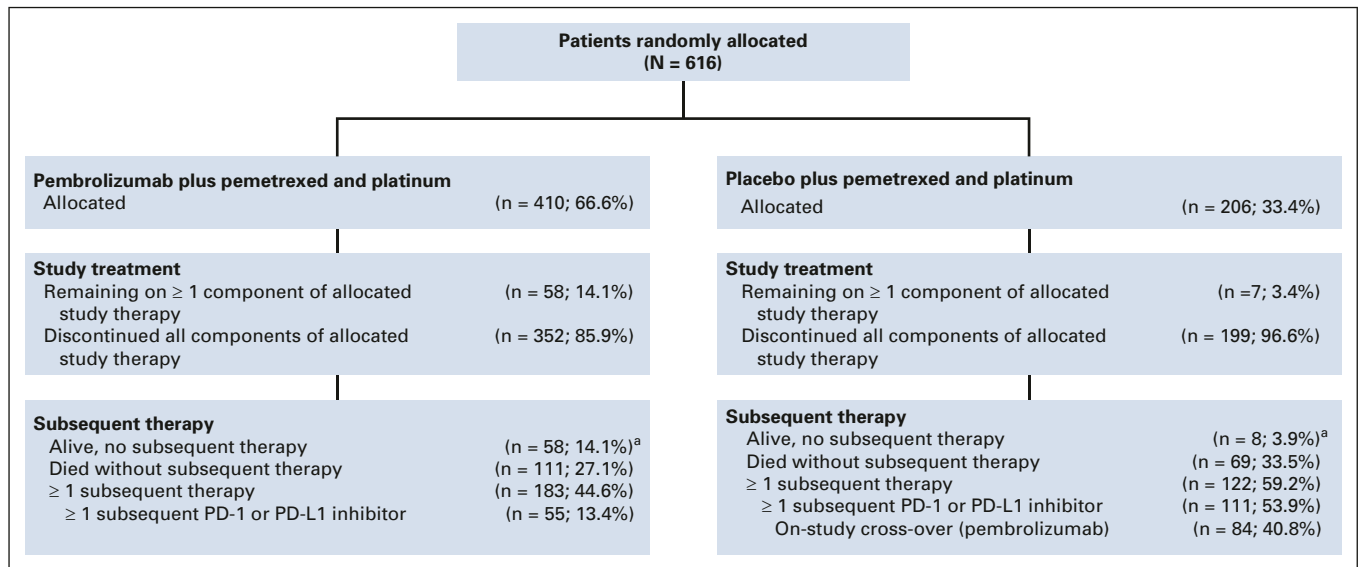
Patients randomly allocated
(N = 616)

Pembrolizumab plus pemetrexed and platinum
Allocated (n = 410; 66.6%)

Study treatment
Remaining on ≥ 1 component of allocated study therapy (n = 58; 14.1%)
Discontinued all components of allocated study therapy (n = 352; 85.9%)

Subsequent therapy
Alive, no subsequent therapy (n = 58; 14.1%)$^a$
Died without subsequent therapy (n = 111; 27.1%)
≥ 1 subsequent therapy (n = 183; 44.6%)
≥ 1 subsequent PD-1 or PD-L1 inhibitor (n = 55; 13.4%)

Placebo plus pemetrexed and platinum
Allocated (n = 206; 33.4%)

Study treatment
Remaining on ≥ 1 component of allocated study therapy (n =7; 3.4%)
Discontinued all components of allocated study therapy (n = 199; 96.6%)

Subsequent therapy
Alive, no subsequent therapy (n = 8; 3.9%)$^a$
Died without subsequent therapy (n = 69; 33.5%)
≥ 1 subsequent therapy (n = 122; 59.2%)
≥ 1 subsequent PD-1 or PD-L1 inhibitor (n = 111; 53.9%)
On-study cross-over (pembrolizumab) (n = 84; 40.8%)